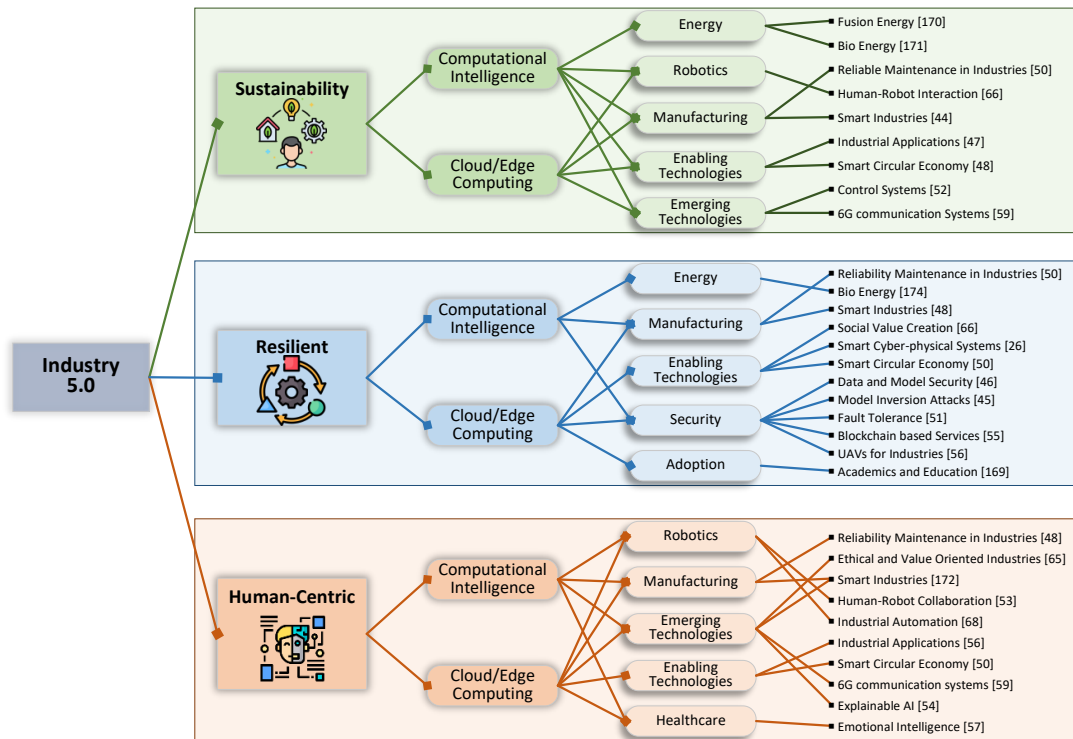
Industry 5.0

Sustainability

Computational Intelligence

Cloud/Edge Computing

Energy

Robotics

Manufacturing

Enabling Technologies

Emerging Technologies

Fusion Energy [170]
Bio Energy [171]
Reliable Maintenance in Industries [50]
Human-Robot Interaction [66]
Smart Industries [44]
Industrial Applications [47]
Smart Circular Economy [48]
Control Systems [52]
6G communication Systems [59]

Resilient

Computational Intelligence

Cloud/Edge Computing

Energy

Manufacturing

Enabling Technologies

Security

Adoption

Reliability Maintenance in Industries [50]
Bio Energy [174]
Smart Industries [48]
Social Value Creation [66]
Smart Cyber-physical Systems [26]
Smart Circular Economy [50]
Data and Model Security [46]
Model Inversion Attacks [45]
Fault Tolerance [51]
Blockchain based Services [55]
UAVs for Industries [56]
Academics and Education [169]

Human-Centric

Computational Intelligence

Cloud/Edge Computing

Robotics

Manufacturing

Emerging Technologies

Enabling Technologies

Healthcare

Reliability Maintenance in Industries [48]
Ethical and Value Oriented Industries [65]
Smart Industries [172]
Human-Robot Collaboration [53]
Industrial Automation [68]
Industrial Applications [56]
Smart Circular Economy [50]
6G communication systems [59]
Explainable AI [54]
Emotional Intelligence [57]